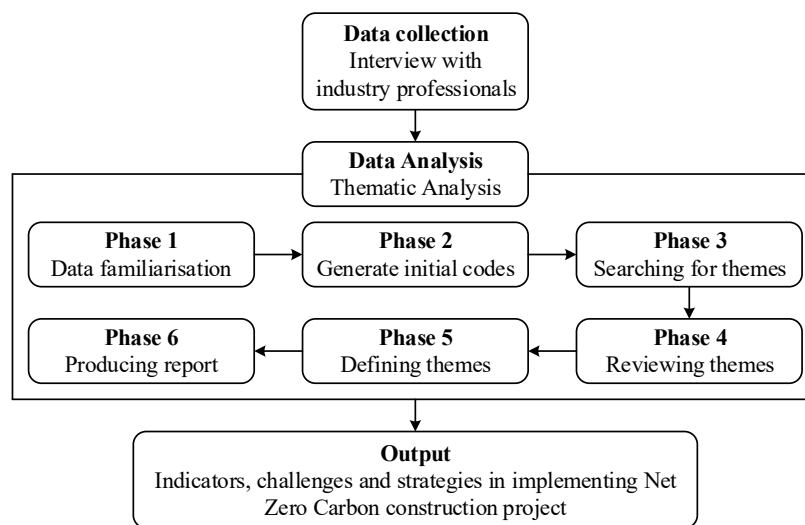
**Data collection**
Interview with industry professionals

**Data Analysis**
Thematic Analysis

**Phase 1**
Data familiarisation

**Phase 2**
Generate initial codes

**Phase 3**
Searching for themes

**Phase 4**
Reviewing themes

**Phase 5**
Defining themes

**Phase 6**
Producing report

**Output**
Indicators, challenges and strategies in implementing Net Zero Carbon construction project